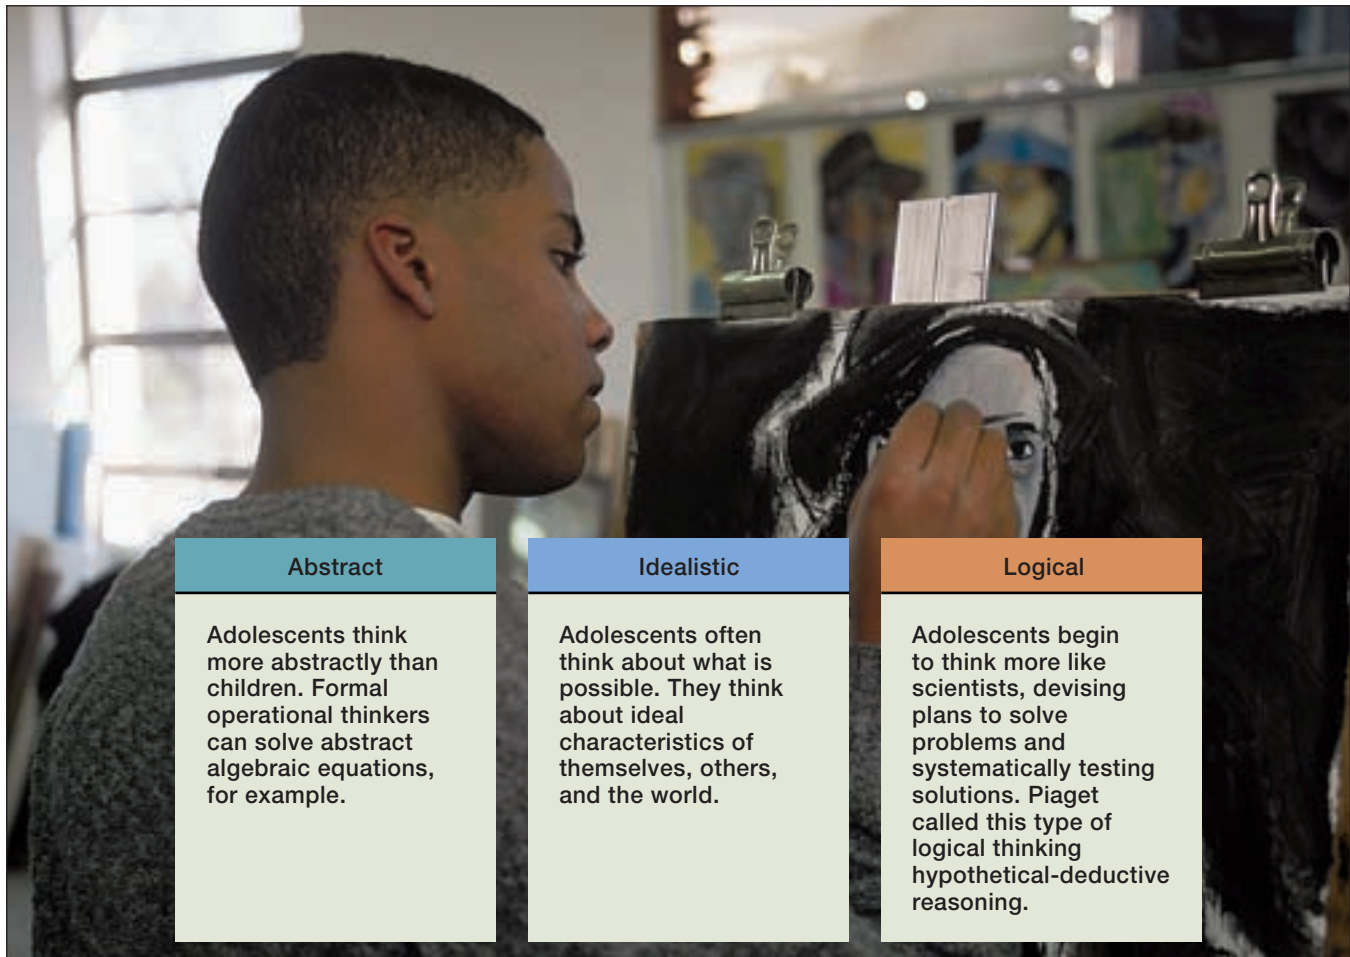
Abstract

Adolescents think more abstractly than children. Formal operational thinkers can solve abstract algebraic equations, for example.

Idealistic

Adolescents often think about what is possible. They think about ideal characteristics of themselves, others, and the world.

Logical

Adolescents begin to think more like scientists, devising plans to solve problems and systematically testing solutions. Piaget called this type of logical thinking hypothetical-deductive reasoning.